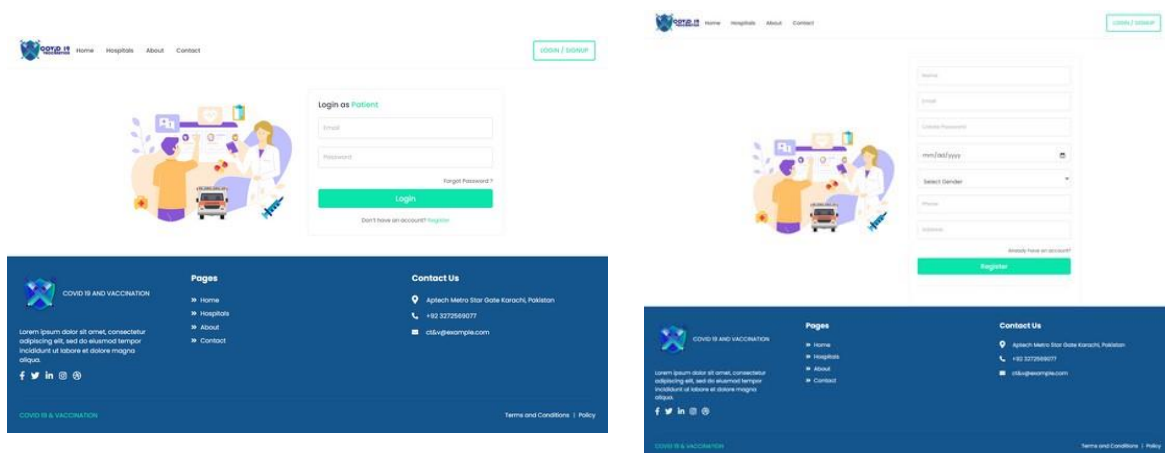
COVID 19 Home Hospitals About Contact

LOGIN / SIGNUP

Login as Patient

Email

Password

Forgot Password ?

Login

Don't have an account? Register

COVID 19 AND VACCINATION

Lorem ipsum dolor sit amet, consectetur adipiscing elit, sed do eiusmod tempor incididunt ut labore et dolore magna aliqua.

Pages

» Home
» Hospitals
» About
» Contact

Contact Us

Aptech Metro Star Gate Karachi, Pakistan
+92 3272569077
ct&v@example.com

COVID 19 & VACCINATION

Terms and Conditions | Policy

COVID 19 Home Hospitals About Contact

LOGIN / SIGNUP

Name

Email

Create Password

mm/dd/yyyy

Select Gender

Phone

Address

Already have an account?

Register

COVID 19 AND VACCINATION

Lorem ipsum dolor sit amet, consectetur adipiscing elit, sed do eiusmod tempor incididunt ut labore et dolore magna aliqua.

Pages

» Home
» Hospitals
» About
» Contact

Contact Us

Aptech Metro Star Gate Karachi, Pakistan
+92 3272569077
ct&v@example.com

COVID 19 & VACCINATION

Terms and Conditions | Policy